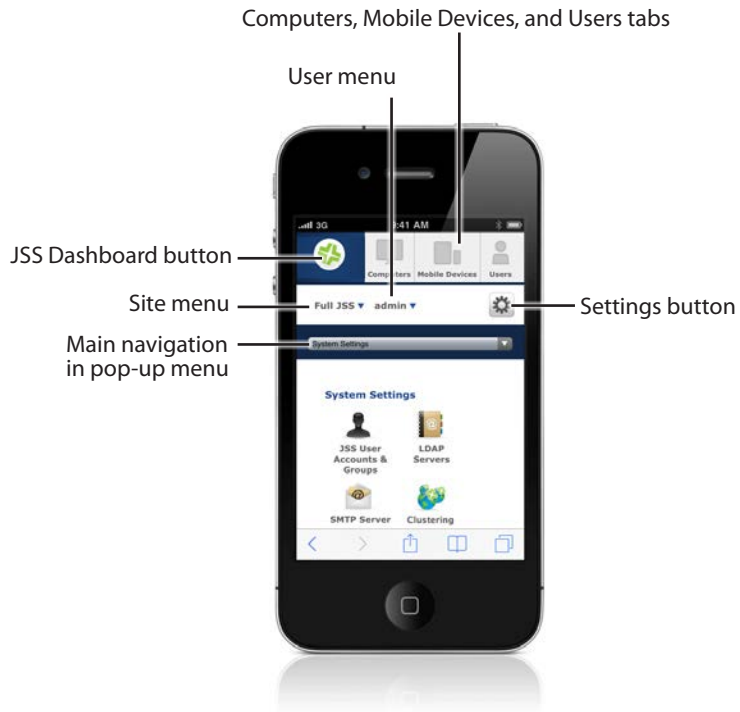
Computers, Mobile Devices, and Users tabs

User menu

3G

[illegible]41 AM

JSS Dashboard button

Computers

Mobile Devices

Users

Site menu

Full JSS ▾

admin ▾

Settings button

Main navigation in pop-up menu

System Settings

System Settings

JSS User Accounts & Groups

LDAP Servers

SMTP Server

Clustering